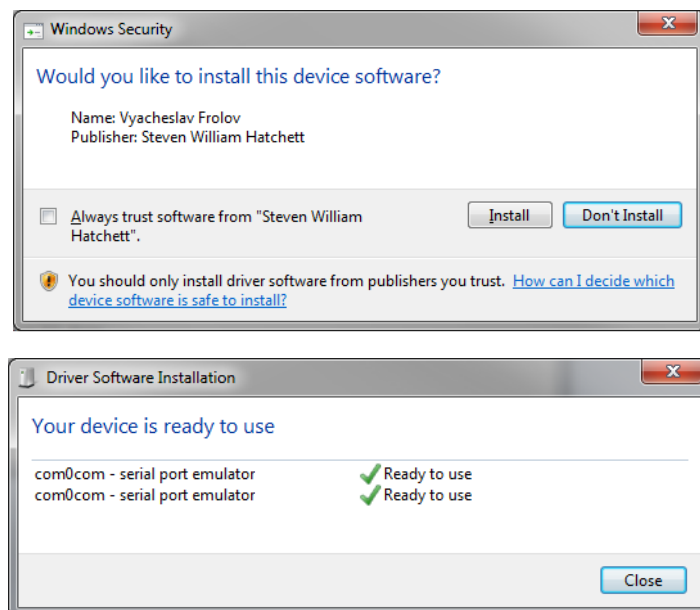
Windows Security

Would you like to install this device software?

Name: Vyacheslav Frolov
Publisher: Steven William Hatchett

Always trust software from "Steven William Hatchett".

Install

Don't Install

You should only install driver software from publishers you trust. How can I decide which device software is safe to install?

Driver Software Installation

Your device is ready to use

| | |
|---|---|
| com0com - serial port emulator | Ready to use |
| com0com - serial port emulator | Ready to use |

Close